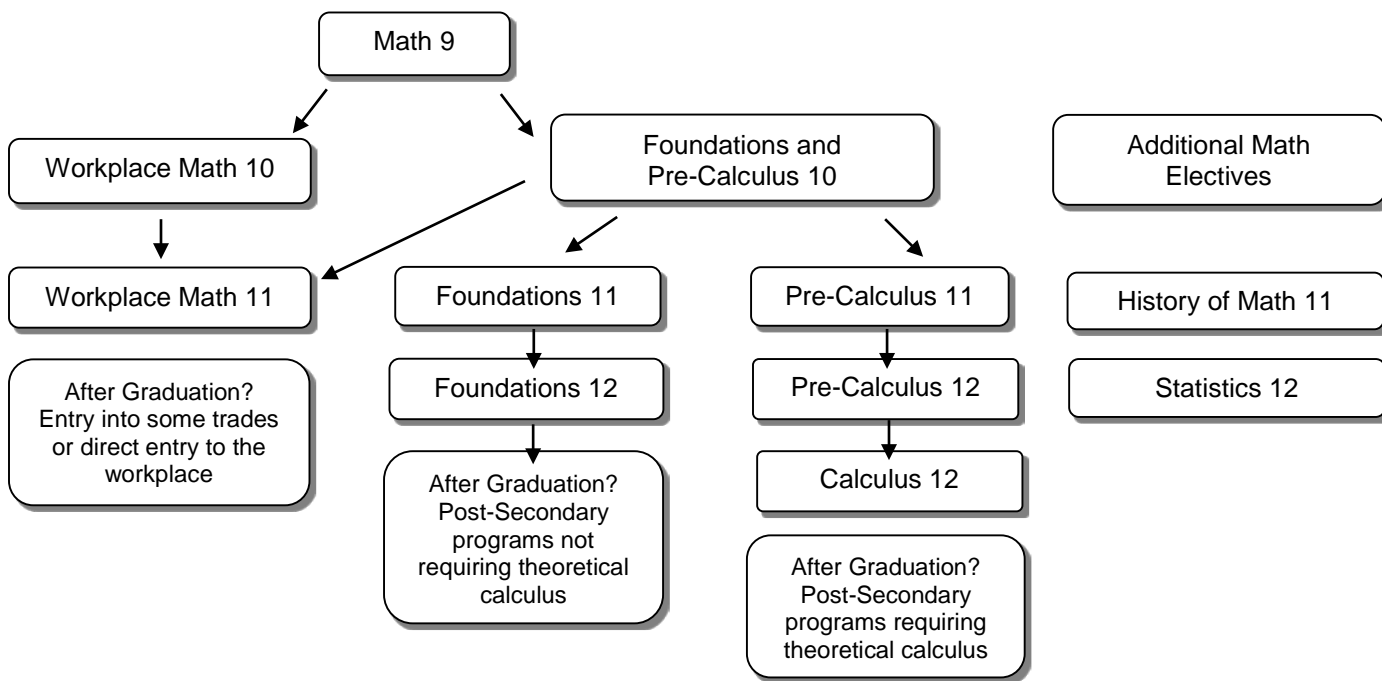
Math 9

Workplace Math 10

Foundations and Pre-Calculus 10

Additional Math Electives

Workplace Math 11

Foundations 11

Pre-Calculus 11

History of Math 11

After Graduation? Entry into some trades or direct entry to the workplace

Foundations 12

Pre-Calculus 12

Statistics 12

After Graduation? Post-Secondary programs not requiring theoretical calculus

Calculus 12

After Graduation? Post-Secondary programs requiring theoretical calculus